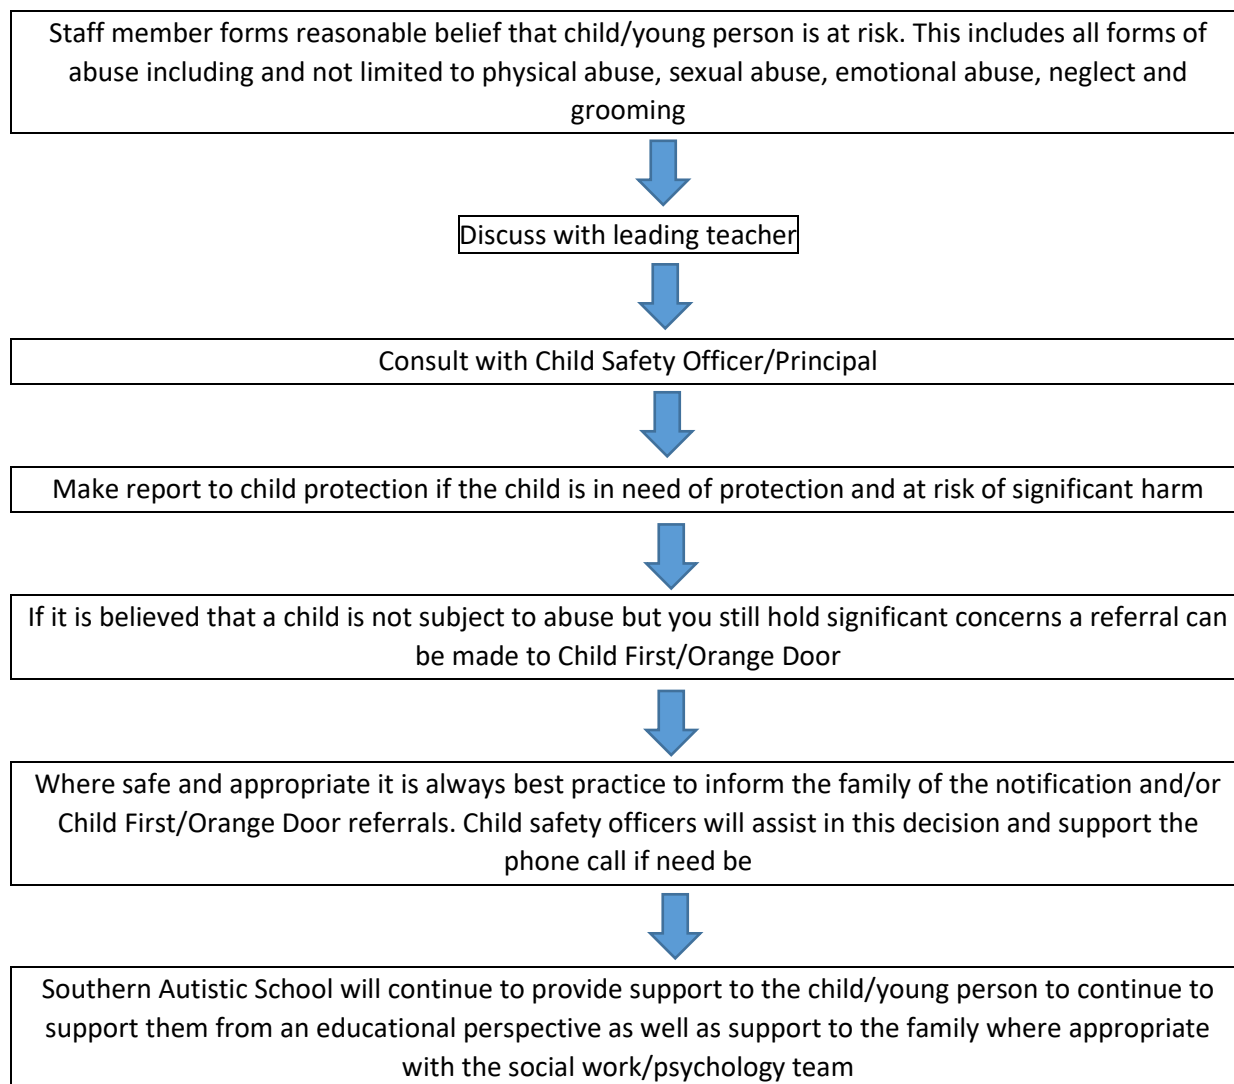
Staff member forms reasonable belief that child/young person is at risk. This includes all forms of abuse including and not limited to physical abuse, sexual abuse, emotional abuse, neglect and grooming

Discuss with leading teacher

Consult with Child Safety Officer/Principal

Make report to child protection if the child is in need of protection and at risk of significant harm

If it is believed that a child is not subject to abuse but you still hold significant concerns a referral can be made to Child First/Orange Door

Where safe and appropriate it is always best practice to inform the family of the notification and/or Child First/Orange Door referrals. Child safety officers will assist in this decision and support the phone call if need be

Southern Autistic School will continue to provide support to the child/young person to continue to support them from an educational perspective as well as support to the family where appropriate with the social work/psychology team